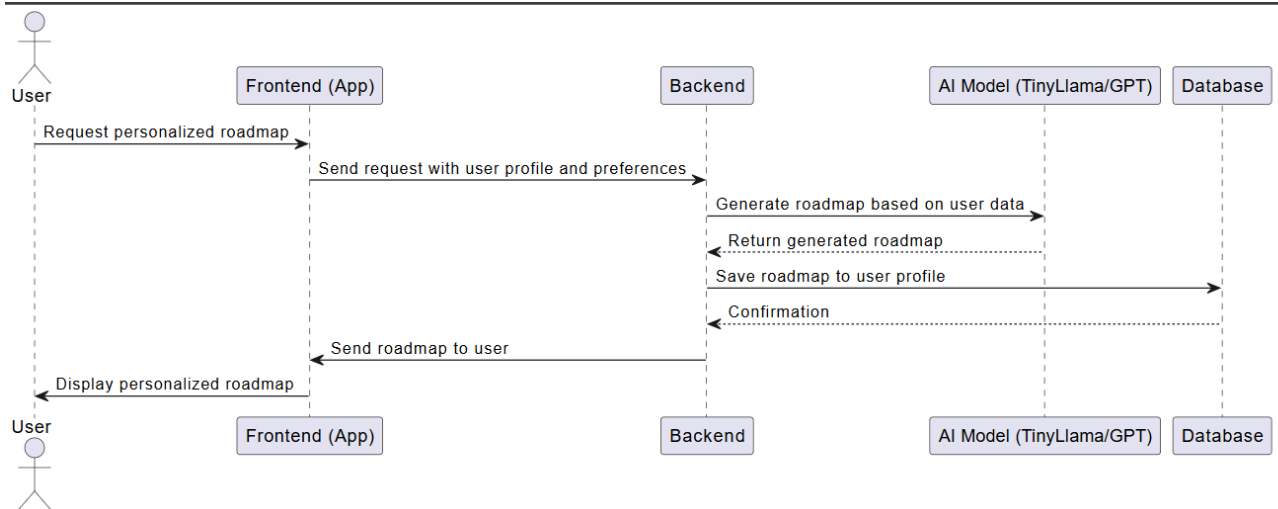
User
Frontend (App)
Backend
AI Model (TinyLlama/GPT)
Database

Request personalized roadmap
Send request with user profile and preferences
Generate roadmap based on user data
Return generated roadmap
Save roadmap to user profile
Confirmation
Send roadmap to user
Display personalized roadmap

User
Frontend (App)
Backend
AI Model (TinyLlama/GPT)
Database